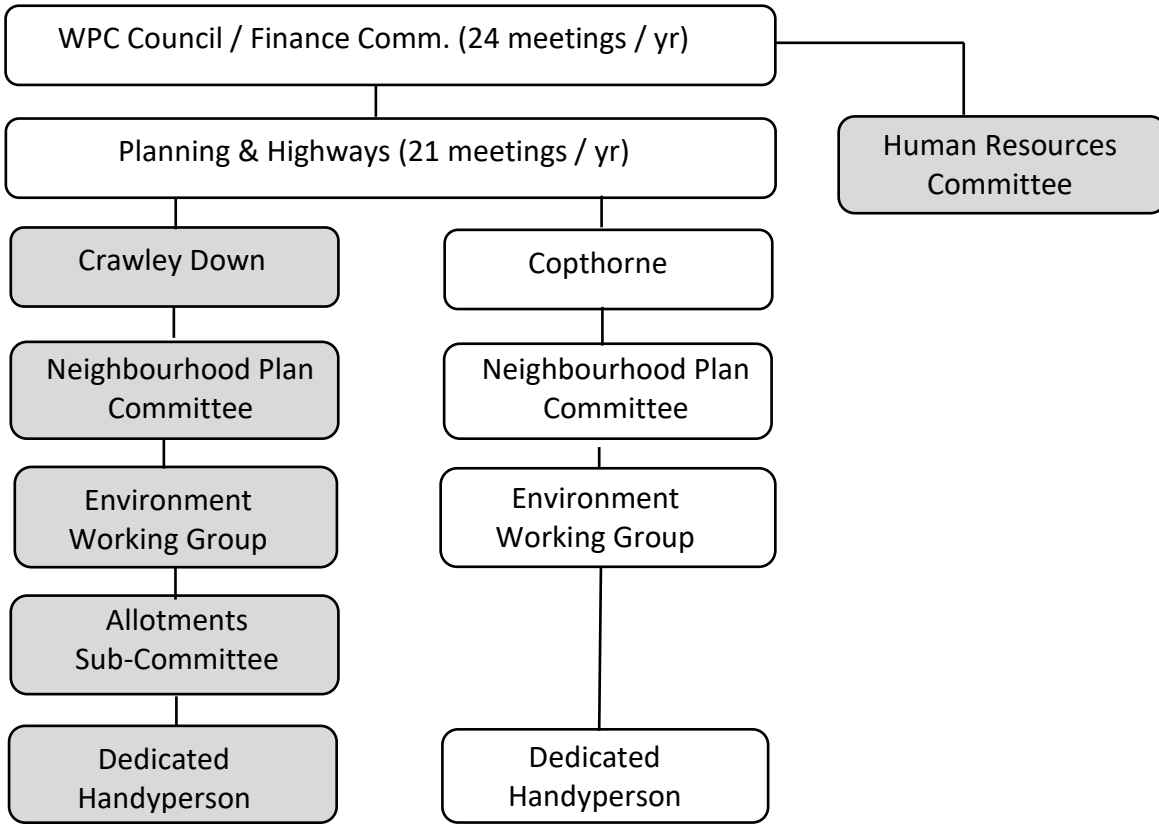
WPC Council / Finance Comm. (24 meetings / yr)

Human Resources Committee

Planning & Highways (21 meetings / yr)

Crawley Down

Neighbourhood Plan Committee

Environment Working Group

Allotments Sub-Committee

Dedicated Handyperson

Copthorne

Neighbourhood Plan Committee

Environment Working Group

Dedicated Handyperson